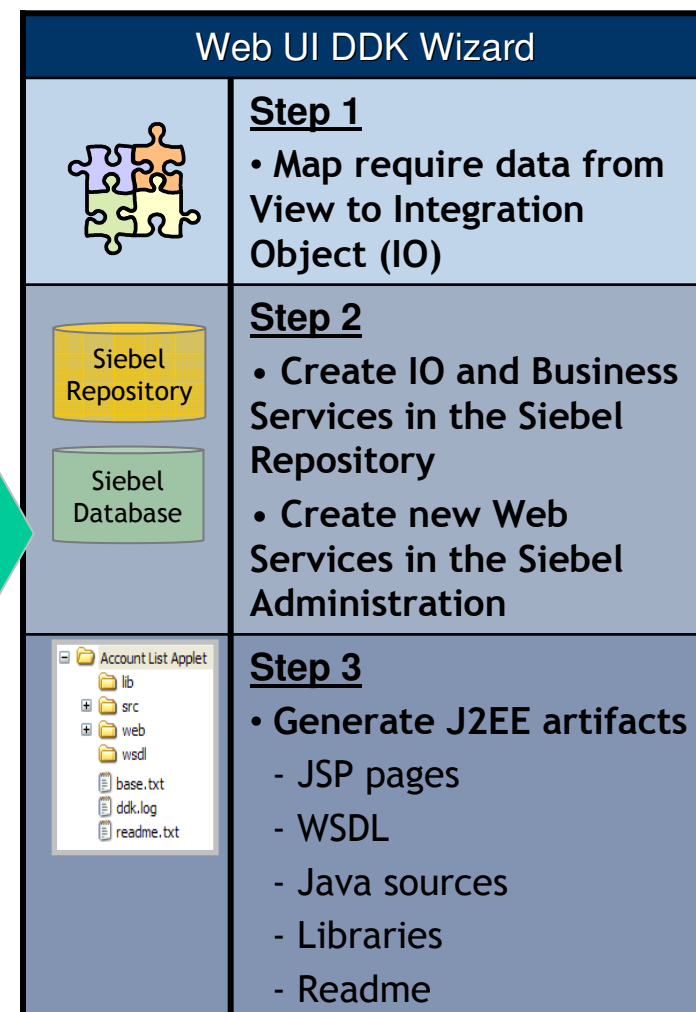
Web UI DDK Wizard

| | |
|---|---|
| | **Step 1**<br>• Map require data from View to Integration Object (IO) |
| Siebel Repository<br>Siebel Database | **Step 2**<br>• Create IO and Business Services in the Siebel Repository<br>• Create new Web Services in the Siebel Administration |
| Account List Applet<br>lib<br>src<br>web<br>wsdl<br>base.txt<br>ddk.log<br>readme.txt | **Step 3**<br>• Generate J2EE artifacts<br>- JSP pages<br>- WSDL<br>- Java sources<br>- Libraries<br>- Readme |